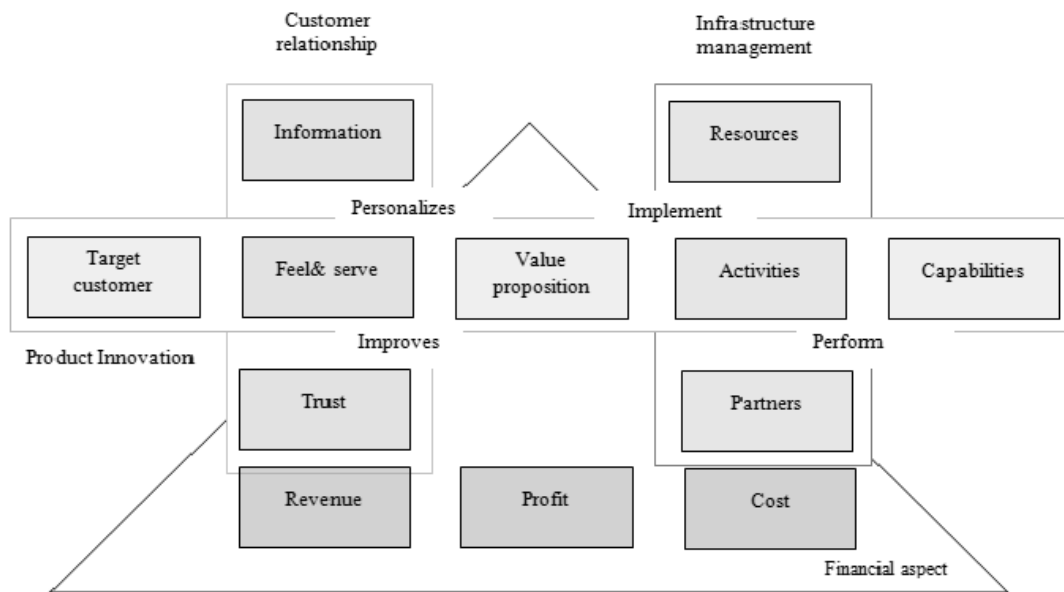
Customer relationship

Infrastructure management

Information

Resources

Personalizes

Implement

Target customer

Feel& serve

Value proposition

Activities

Capabilities

Product Innovation

Improves

Perform

Trust

Partners

Revenue

Profit

Cost

Financial aspect